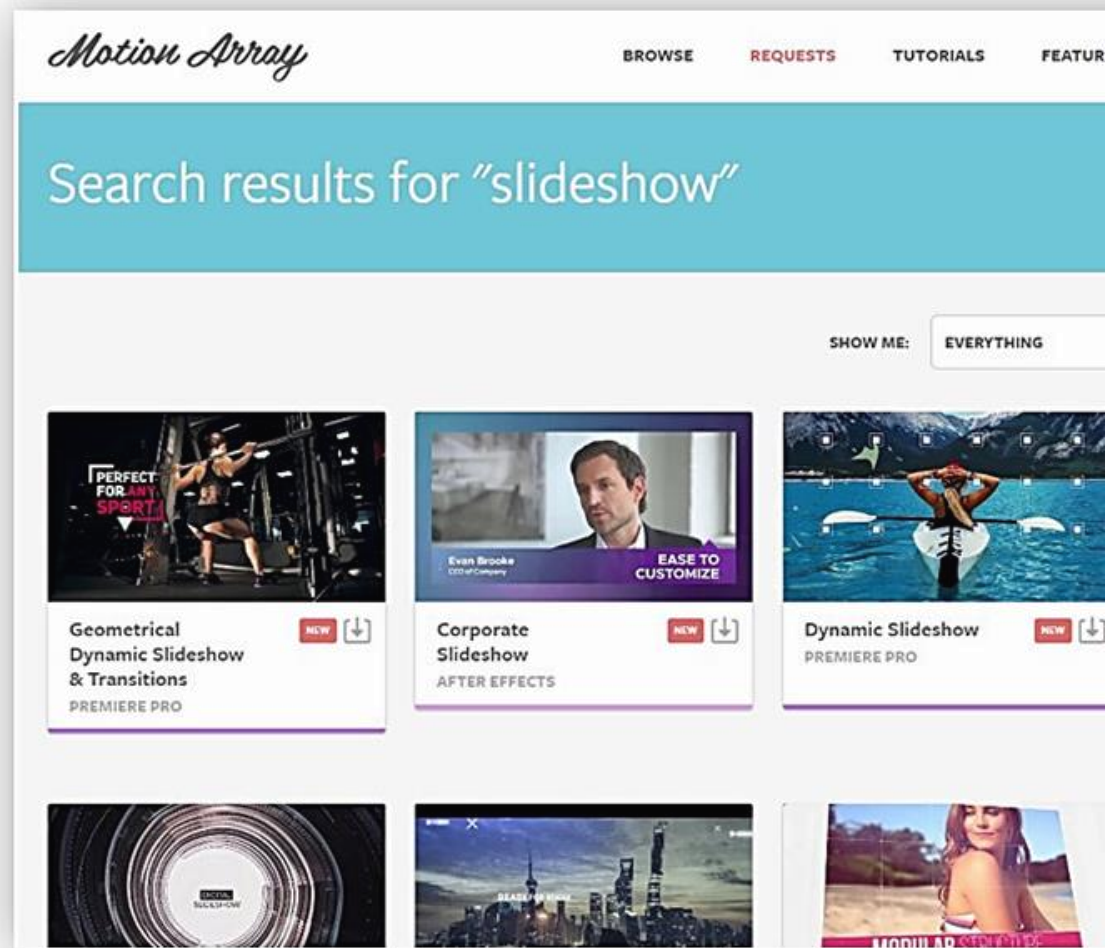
Motion Array

BROWSE REQUESTS TUTORIALS FEATUR

Search results for "slideshow"

SHOW ME: EVERYTHING

PERFECT FOR ANY SPORT

Geometrical Dynamic Slideshow & Transitions
NEW
PREMIERE PRO

Evan Brooke
CEO of Company
EASE TO CUSTOMIZE

Corporate Slideshow
NEW
AFTER EFFECTS

Dynamic Slideshow
NEW
PREMIERE PRO

DIGITAL SLIDESHOW

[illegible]

MODULAR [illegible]